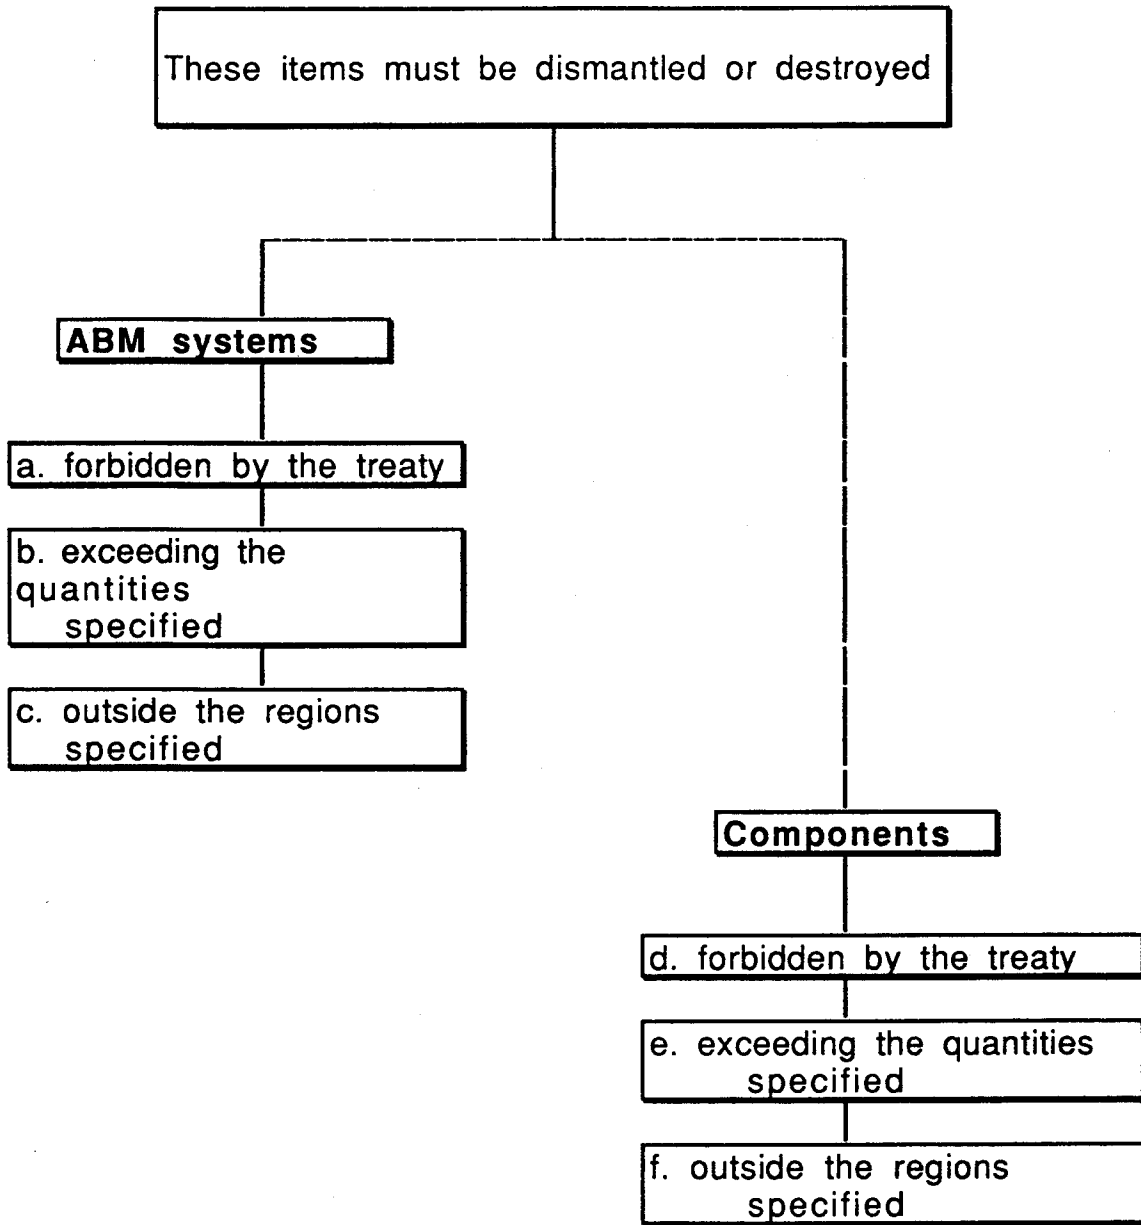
These items must be dismantled or destroyed

ABM systems

a. forbidden by the treaty

b. exceeding the quantities specified

c. outside the regions specified

Components

d. forbidden by the treaty

e. exceeding the quantities specified

f. outside the regions specified